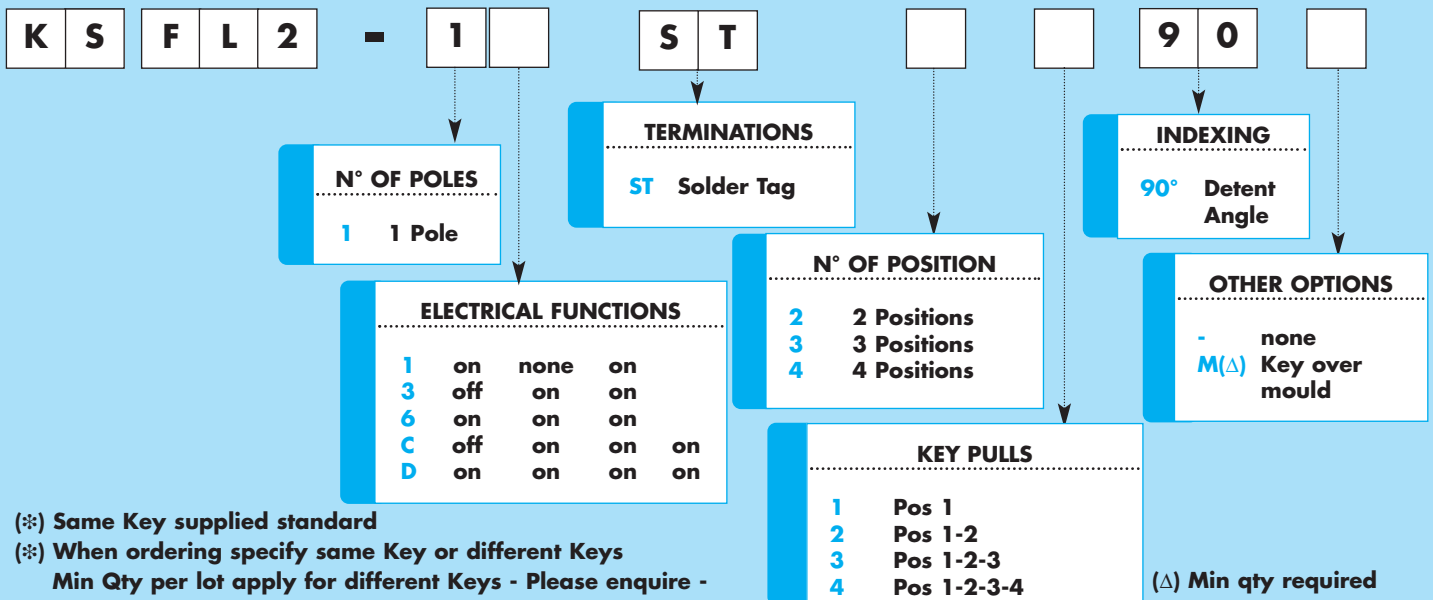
K S F L 2 - 1 [ ] S T [ ] [ ] 9 0 [ ]

N° OF POLES

1 1 Pole

ELECTRICAL FUNCTIONS

| | | | | |
|---|---|---|---|---|
| 1 | on | none | on | |
| 3 | off | on | on | |
| 6 | on | on | on | |
| C | off | on | on | on |
| D | on | on | on | on |

TERMINATIONS

ST Solder Tag

N° OF POSITION

2 2 Positions
3 3 Positions
4 4 Positions

KEY PULLS

1 Pos 1
2 Pos 1-2
3 Pos 1-2-3
4 Pos 1-2-3-4

INDEXING

90° Detent Angle

OTHER OPTIONS

- none
M(∆) Key over mould

(✻) Same Key supplied standard
(✻) When ordering specify same Key or different Keys
Min Qty per lot apply for different Keys - Please enquire -

(∆) Min qty required